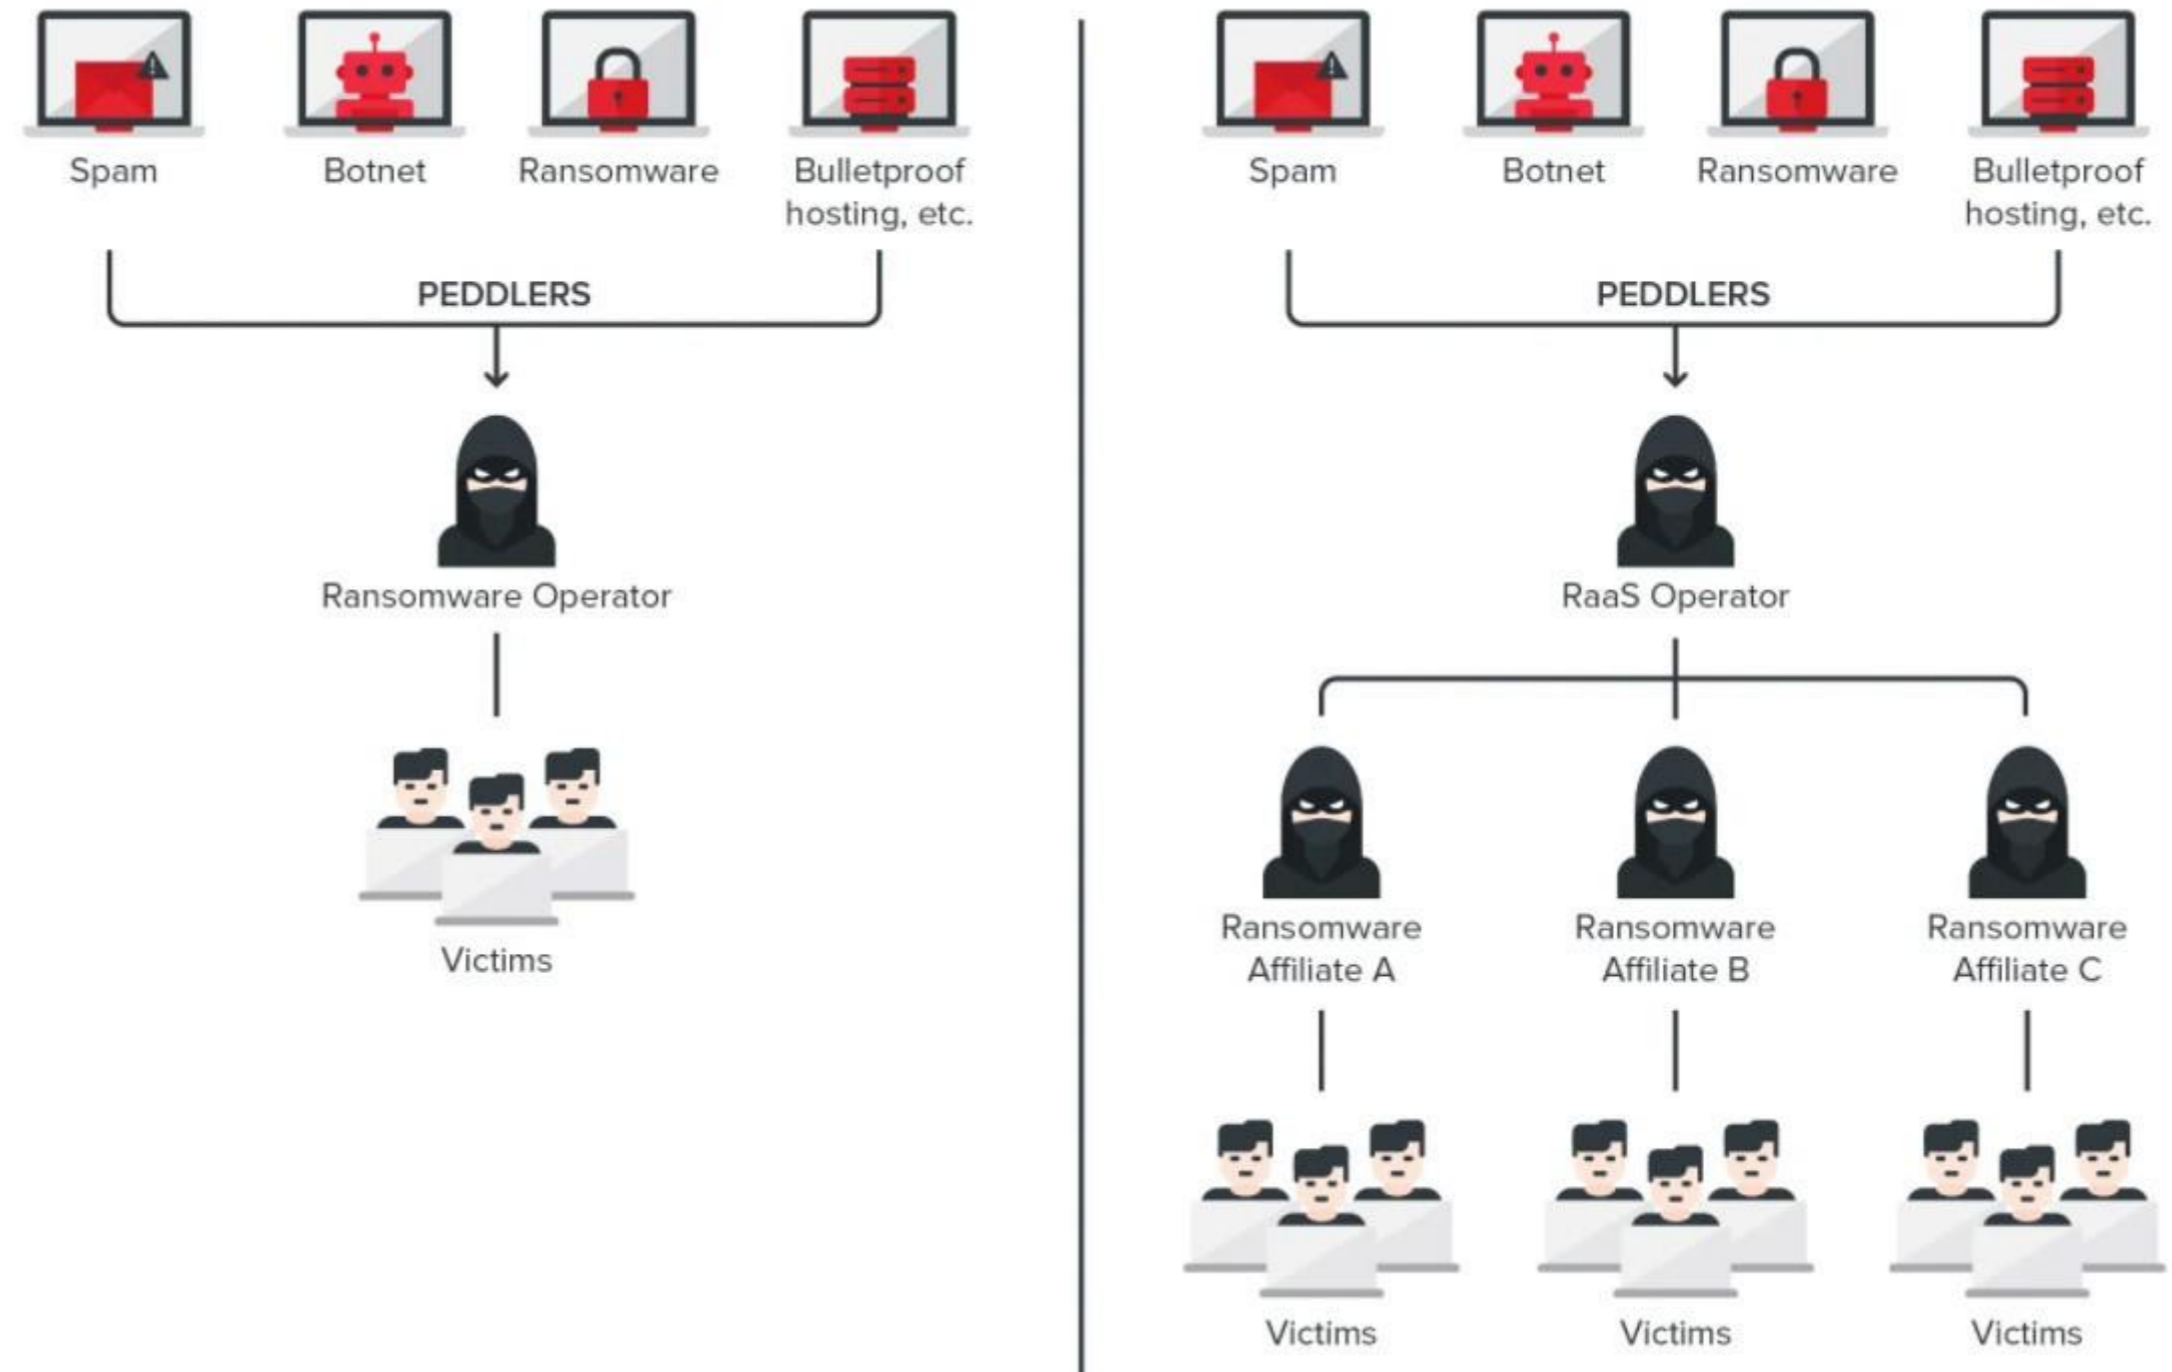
Spam
Botnet
Ransomware
Bulletproof hosting, etc.

PEDDLERS

Ransomware Operator

Victims

Spam
Botnet
Ransomware
Bulletproof hosting, etc.

PEDDLERS

RaaS Operator

Ransomware Affiliate A
Ransomware Affiliate B
Ransomware Affiliate C

Victims
Victims
Victims